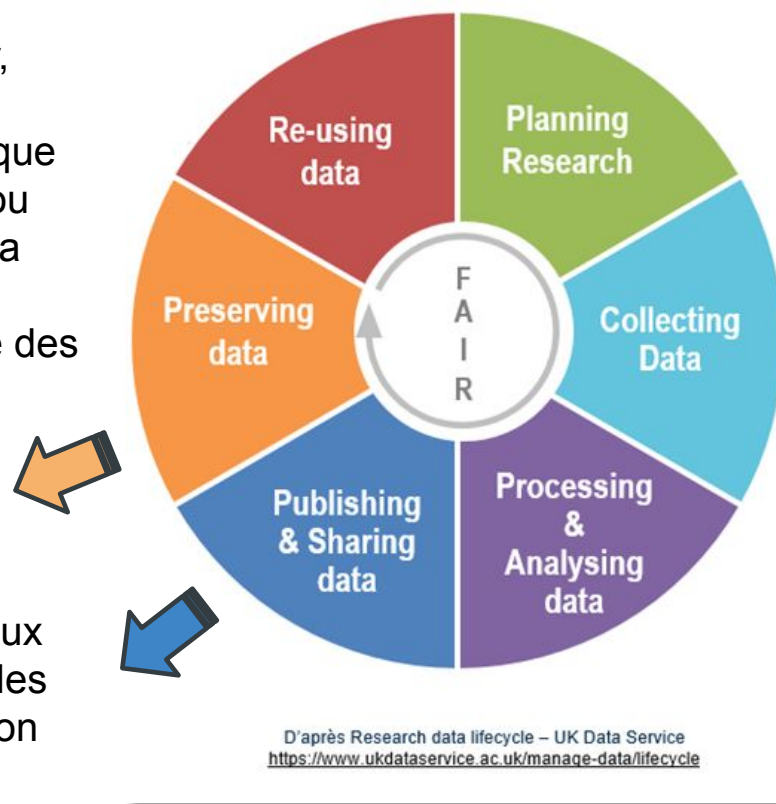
,

que
ou
a

e des

ux
les
on

Re-using data

Planning Research

Preserving data

F
A
I
R

Collecting Data

Publishing & Sharing data

Processing & Analysing data

D'après Research data lifecycle – UK Data Service
https://www.ukdataservice.ac.uk/manage-data/lifecycle